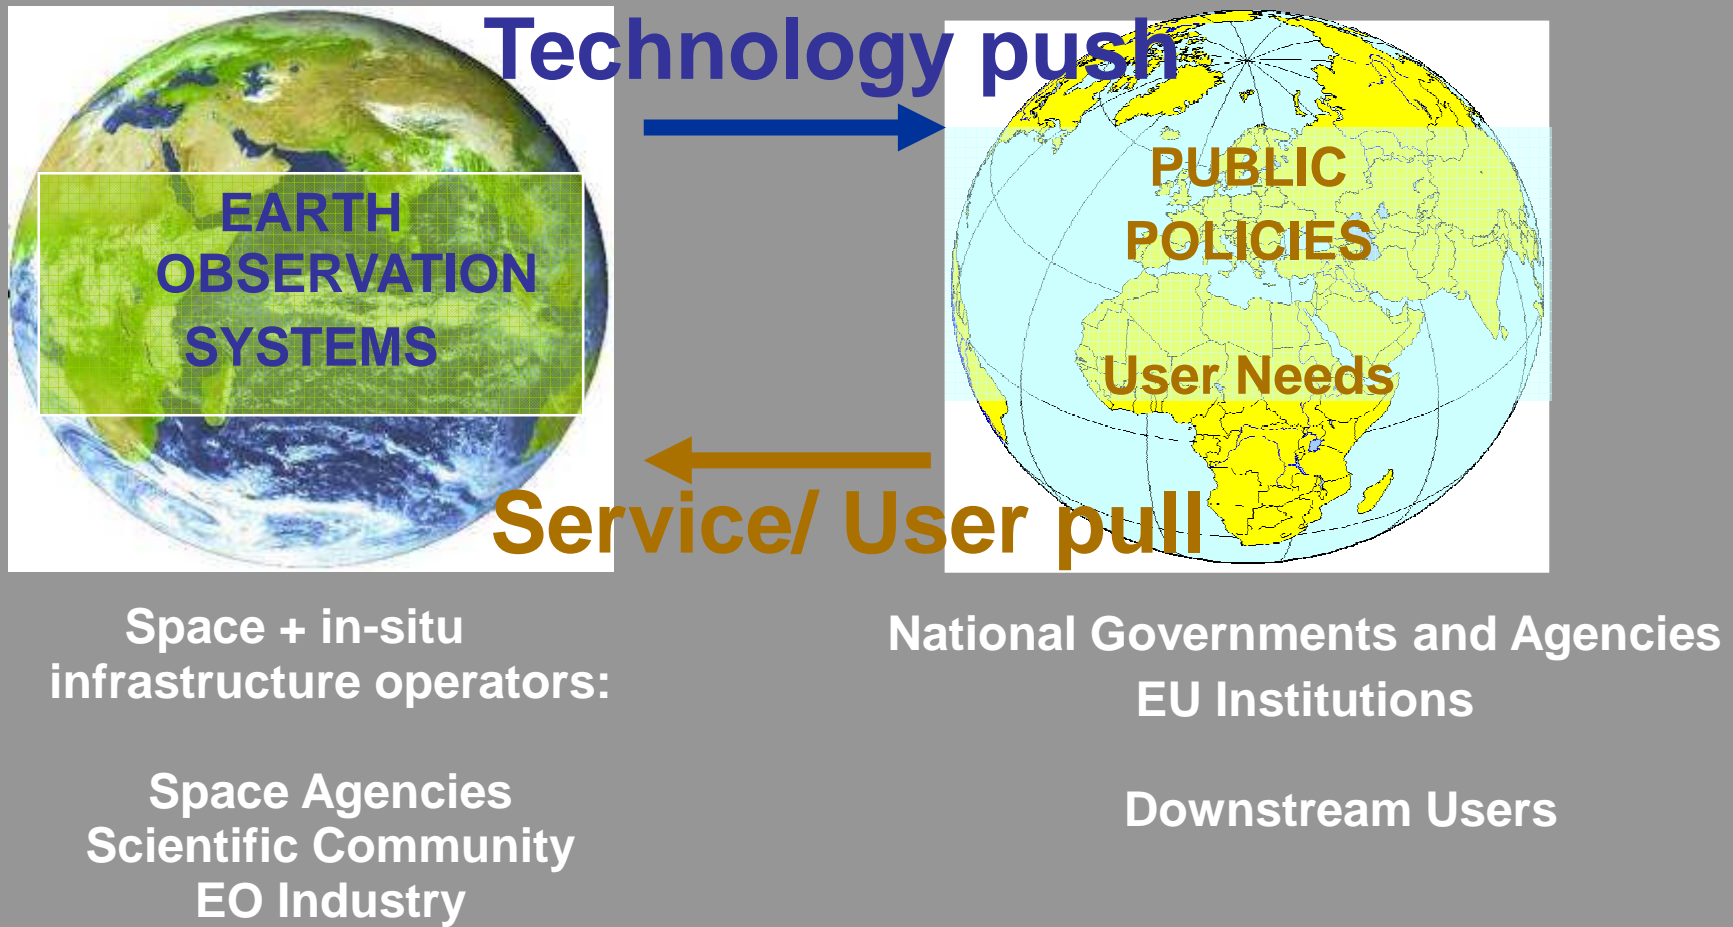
Technology push

EARTH OBSERVATION SYSTEMS

PUBLIC POLICIES

User Needs

Service/ User pull

Space + in-situ infrastructure operators:

Space Agencies
Scientific Community
EO Industry

National Governments and Agencies
EU Institutions

Downstream Users